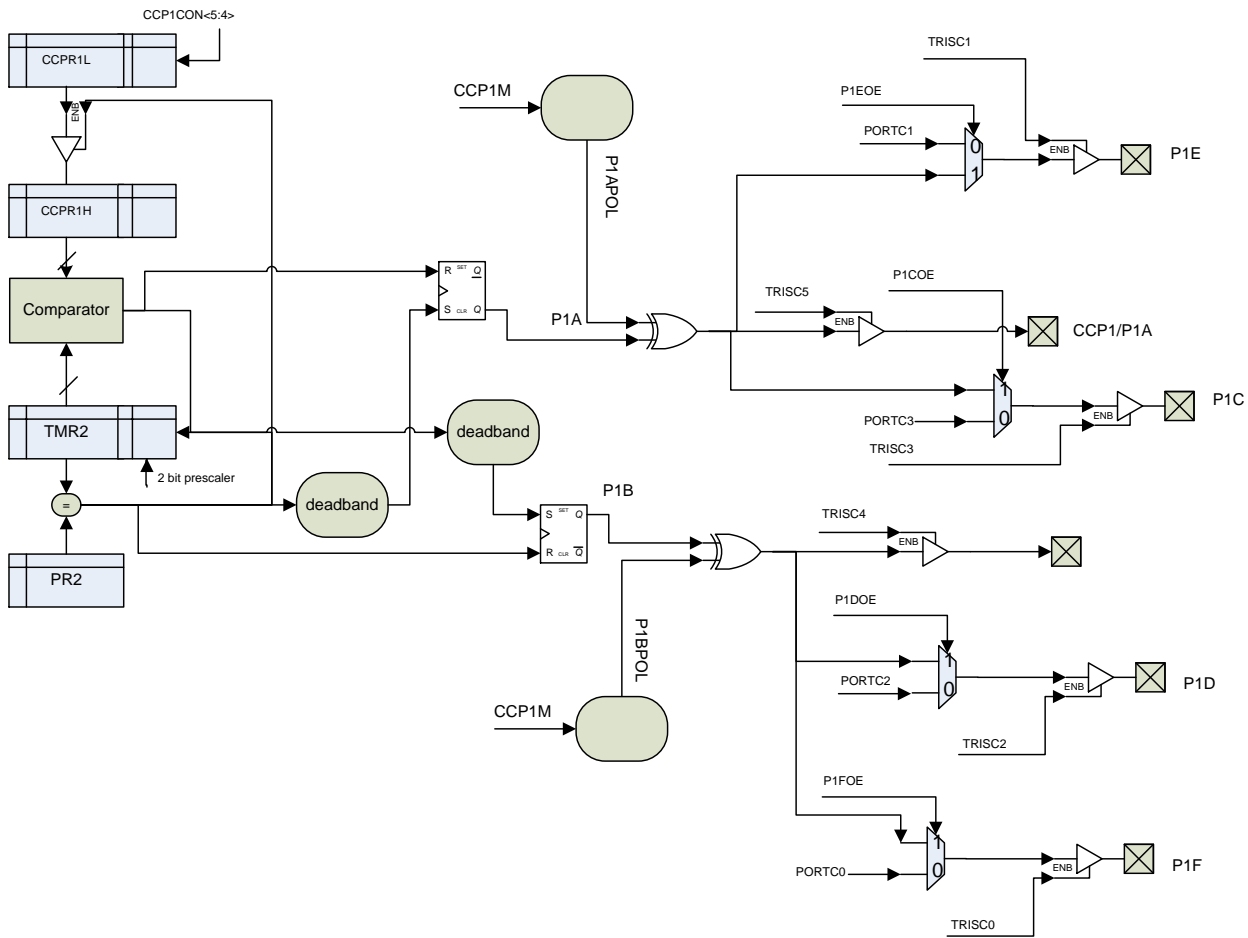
CCP1CON<5:4>

CCPR1L

ENB

CCPR1H

Comparator

TMR2

2 bit prescaler

=

PR2

CCP1M

P1APOL

R SET Q

S CLR Q

P1A

deadband

deadband

S SET Q

R CLR Q

P1B

P1BPOL

CCP1M

TRISC1

P1EOE

PORTC1

0

1

ENB

P1E

TRISC5

P1COE

ENB

CCP1/P1A

1

0

PORTC3

TRISC3

ENB

P1C

TRISC4

ENB

P1DOE

1

0

PORTC2

ENB

P1D

TRISC2

P1FOE

1

0

PORTC0

ENB

P1F

TRISC0